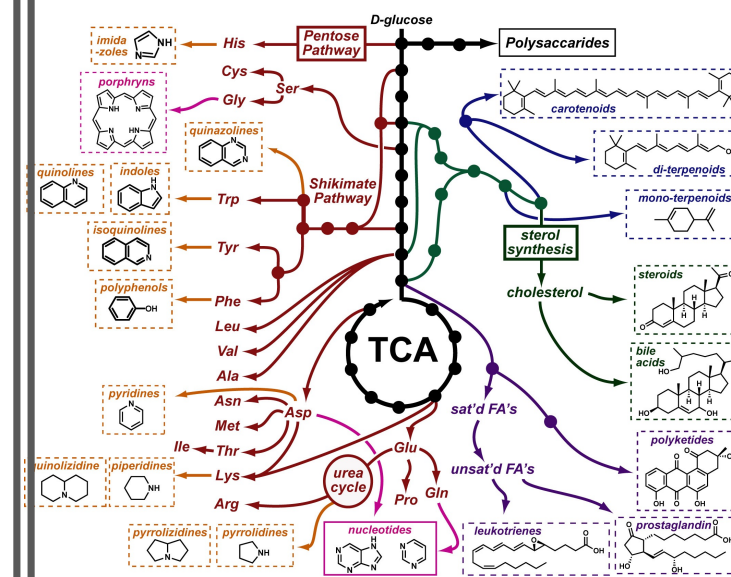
D-glucose

Pentose Pathway

Polysaccharides

imida -zoles

NH

N

His

Cys

Ser

Gly

porphryns

carotenoids

quinazolines

di-terpenoids

quinolines

indoles

Shikimate Pathway

Trp

mono-terpenoids

isoquinolines

Tyr

sterol synthesis

polyphenols

OH

Phe

cholesterol

steroids

Leu

Val

TCA

Ala

bile acids

pyridines

Asn

Met

Asp

sat'd FA's

Ile

Thr

HO

OH

uinolizidine

piperidines

Lys

Glu

polyketides

unsat'd FA's

urea cycle

Arg

Pro

Gln

pyrrolizidines

pyrrolidines

nucleotides

leukotrienes

prostaglandin

OH

OH

HO

O